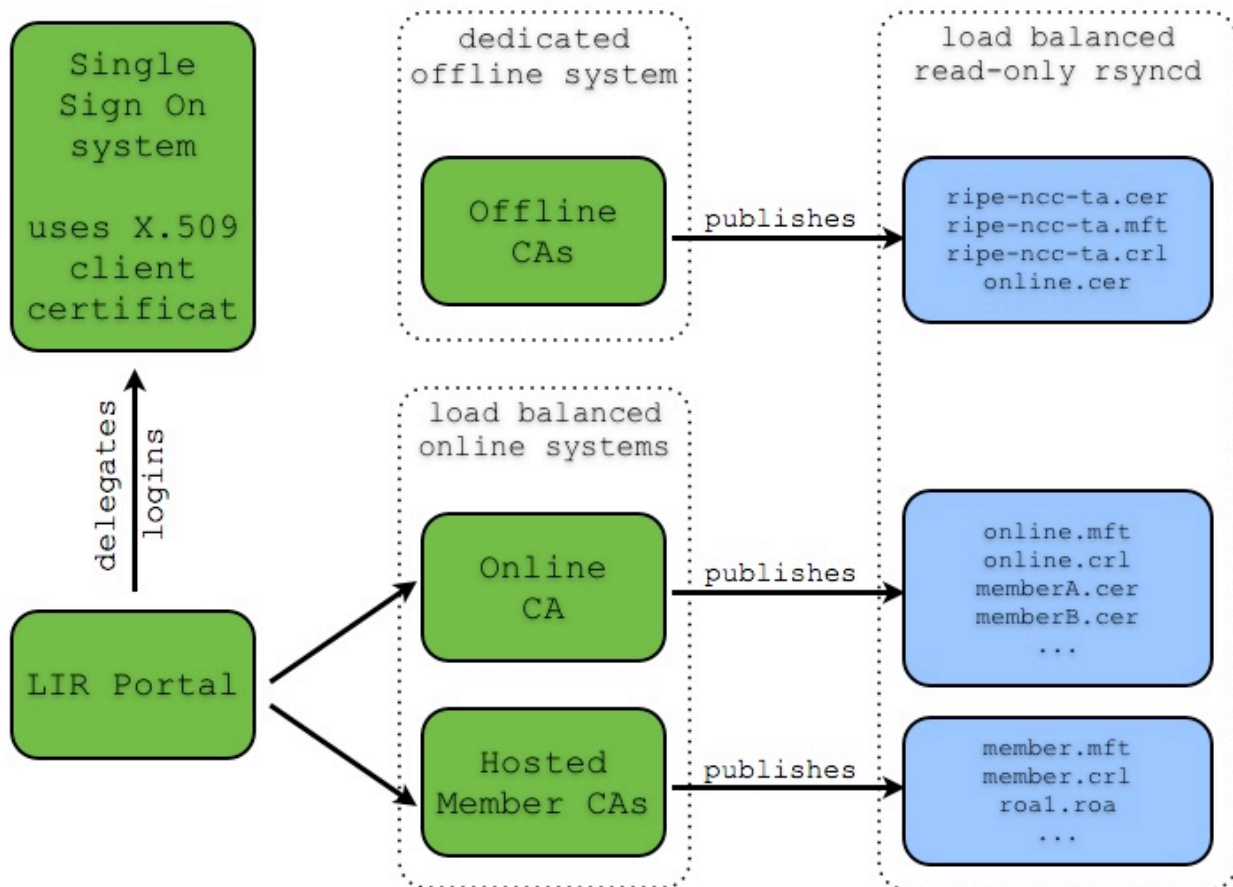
Single Sign On system

uses X.509 client certificat

dedicated offline system

Offline CAs

publishes

load balanced read-only rsyncd

ripe-ncc-ta.cer
ripe-ncc-ta.mft
ripe-ncc-ta.crl
online.cer

delegates logins

load balanced online systems

Online CA

publishes

online.mft
online.crl
memberA.cer
memberB.cer
...

LIR Portal

Hosted Member CAs

publishes

member.mft
member.crl
roa1.roa
...